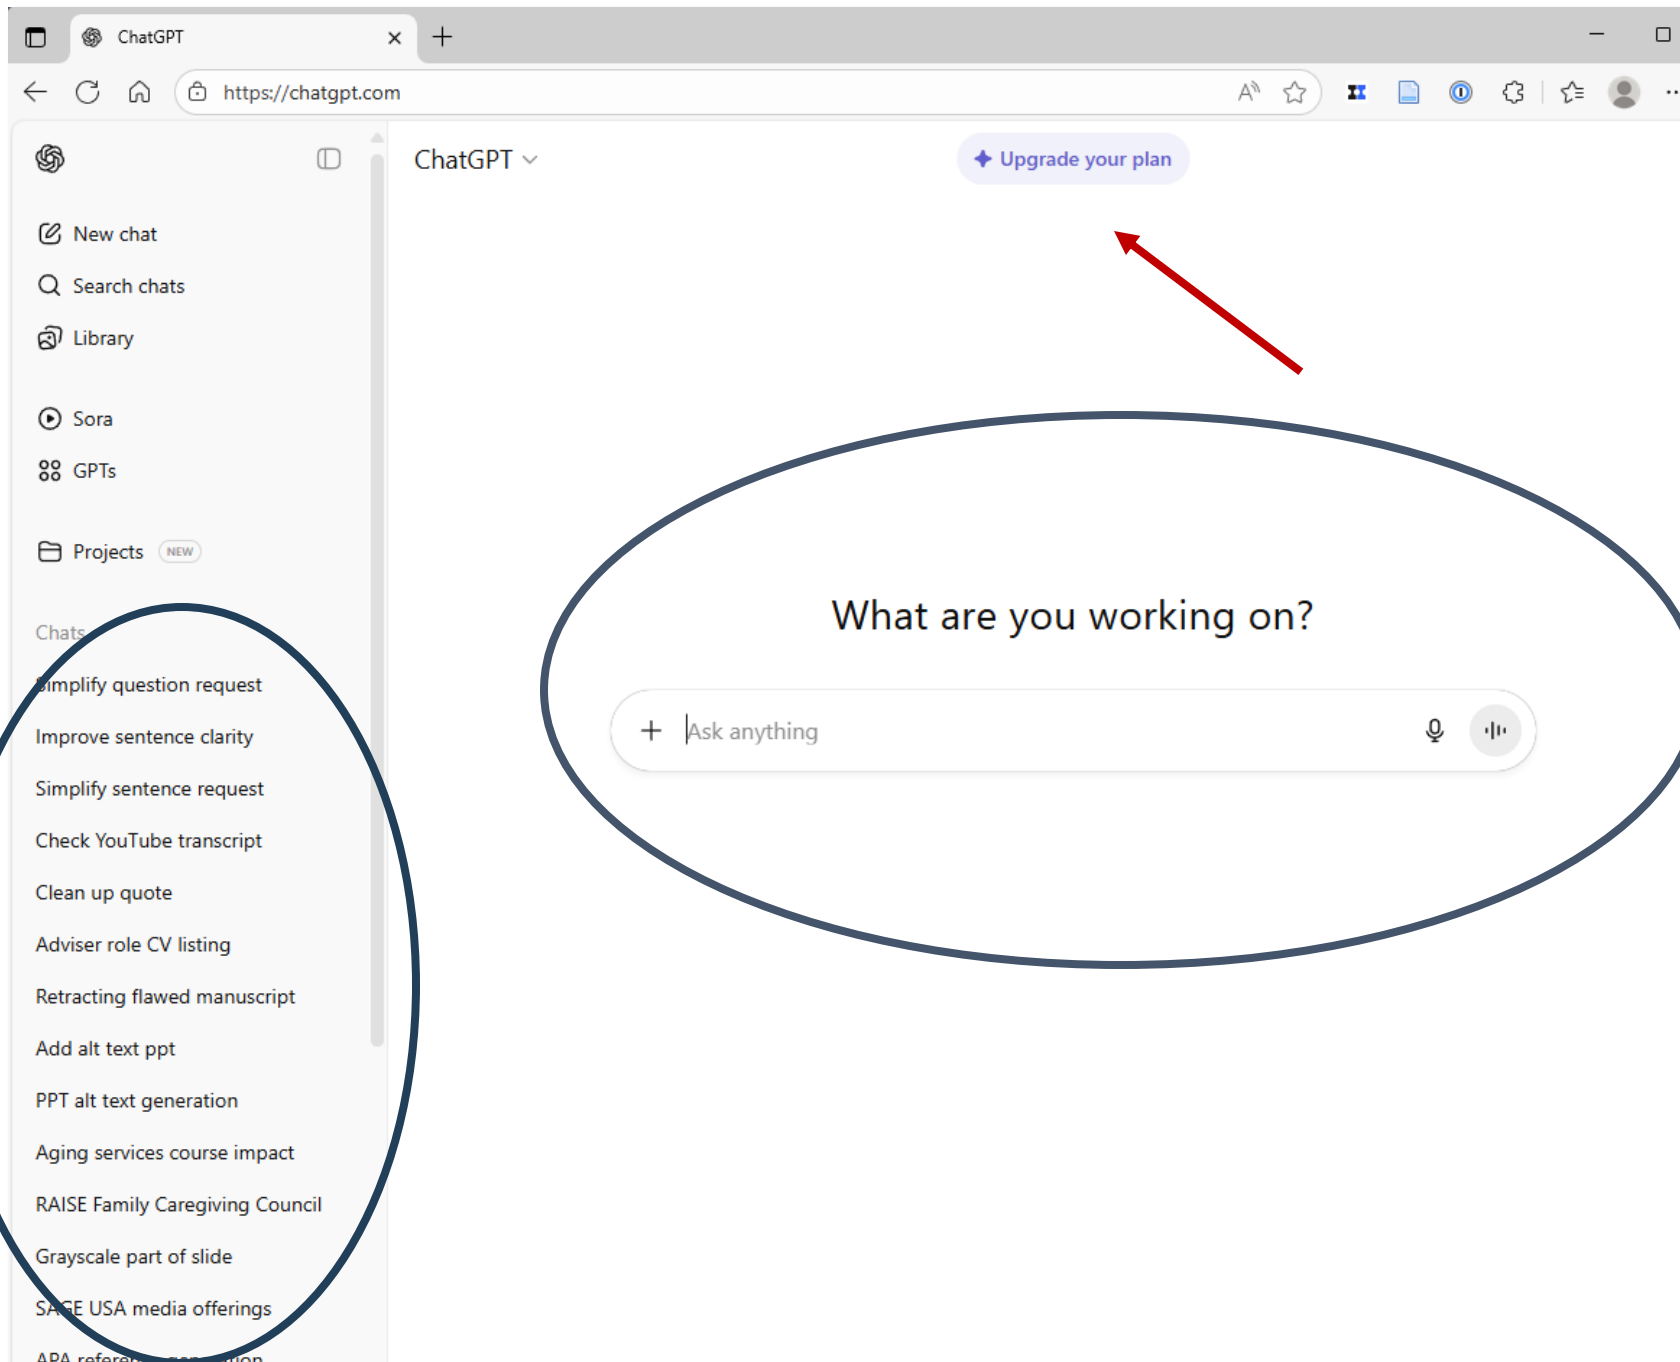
ChatGPT

https://chatgpt.com

ChatGPT

Upgrade your plan

New chat

Search chats

Library

Sora

GPTs

Projects NEW

Chats

Simplify question request

Improve sentence clarity

Simplify sentence request

Check YouTube transcript

Clean up quote

Adviser role CV listing

Retracting flawed manuscript

Add alt text ppt

PPT alt text generation

Aging services course impact

RAISE Family Caregiving Council

Grayscale part of slide

SAGE USA media offerings

APA refere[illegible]

What are you working on?

Ask anything